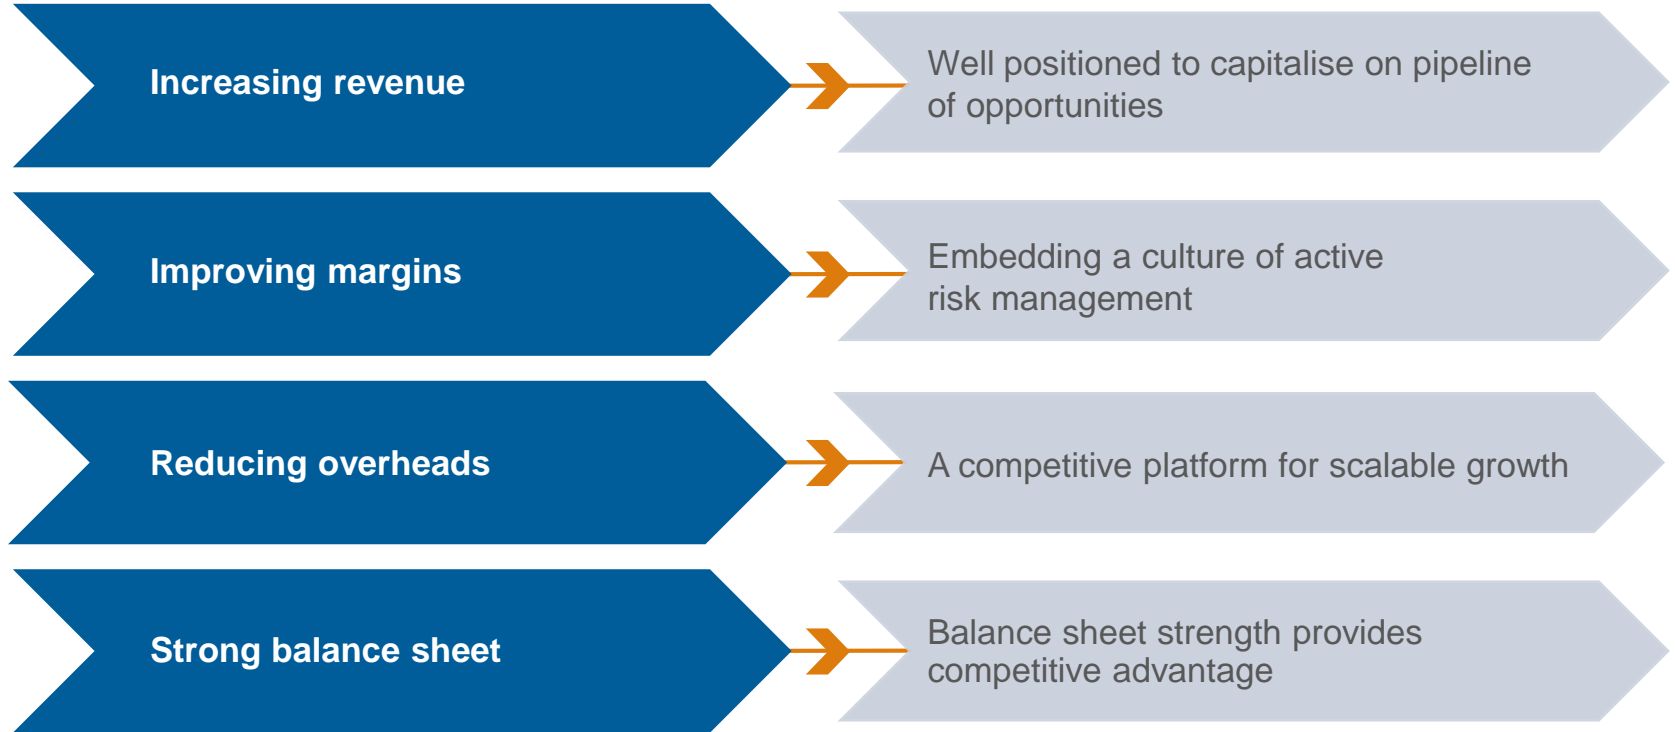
Increasing revenue

Well positioned to capitalise on pipeline of opportunities

Improving margins

Embedding a culture of active risk management

Reducing overheads

A competitive platform for scalable growth

Strong balance sheet

Balance sheet strength provides competitive advantage